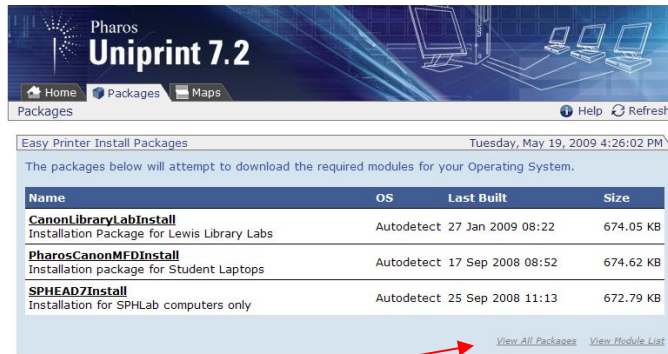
Pharos
Uniprint 7.2

Home Packages Maps

Packages

Help Refresh

Easy Printer Install Packages

Tuesday, May 19, 2009 4:26:02 PM

The packages below will attempt to download the required modules for your Operating System.

| Name | OS | Last Built | Size |
|---|---|---|---|
| CanonLibraryLabInstall Installation Package for Lewis Library Labs | Autodetect | 27 Jan 2009 08:22 | 674.05 KB |
| PharosCanonMFDInstall Installation package for Student Laptops | Autodetect | 17 Sep 2008 08:52 | 674.62 KB |
| SPHEAD7Install Installation for SPHLab computers only | Autodetect | 25 Sep 2008 11:13 | 672.79 KB |

View All Packages View Module List